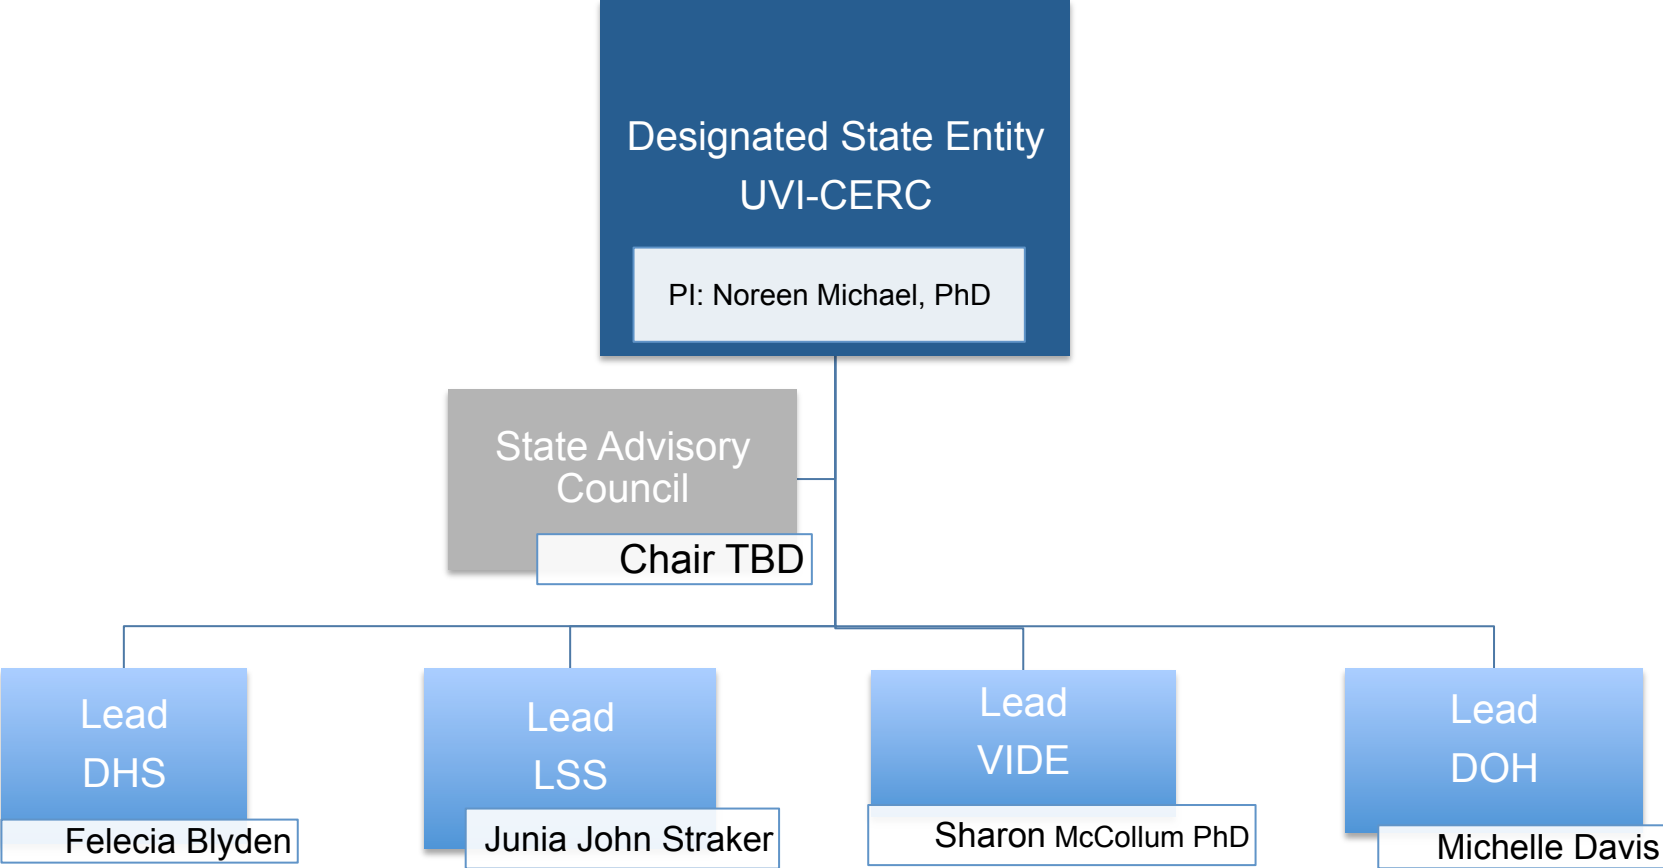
Designated State Entity
UVI-CERC

PI: Noreen Michael, PhD

State Advisory Council

Chair TBD

Lead
DHS

Felecia Blyden

Lead
LSS

Junia John Straker

Lead
VIDE

Sharon McCollum PhD

Lead
DOH

Michelle Davis